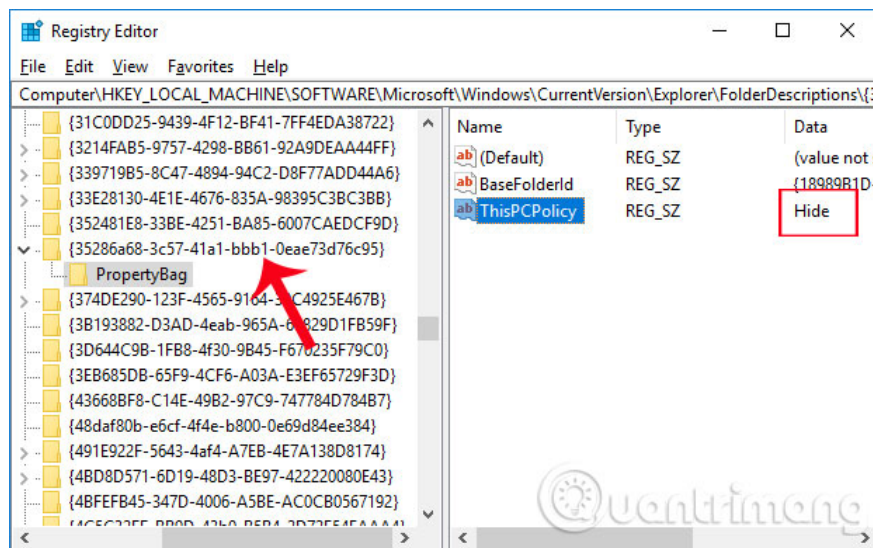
Registry Editor

File Edit View Favorites Help

Computer\HKEY_LOCAL_MACHINE\SOFTWARE\Microsoft\Windows\CurrentVersion\Explorer\FolderDescriptions\{3

{31C0DD25-9439-4F12-BF41-7FF4EDA38722}
{3214FAB5-9757-4298-BB61-92A9DEAA44FF}
{339719B5-8C47-4894-94C2-D8F77ADD44A6}
{33E28130-4E1E-4676-835A-98395C3BC3BB}
{352481E8-33BE-4251-BA85-6007CAEDCF9D}
{35286a68-3c57-41a1-bbb1-0eae73d76c95}
PropertyBag
{374DE290-123F-4565-9164-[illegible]C4925E467B}
{3B193882-D3AD-4eab-965A-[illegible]829D1FB59F}
{3D644C9B-1FB8-4f30-9B45-F670235F79C0}
{3EB685DB-65F9-4CF6-A03A-E3EF65729F3D}
{43668BF8-C14E-49B2-97C9-747784D784B7}
{48daf80b-e6cf-4f4e-b800-0e69d84ee384}
{491E922F-5643-4af4-A7EB-4E7A138D8174}
{4BD8D571-6D19-48D3-BE97-422220080E43}
{4BFEFB45-347D-4006-A5BE-AC0CB0567192}
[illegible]

| Name | Type | Data |
|---|---|---|
| (Default) | REG_SZ | (value not |
| BaseFolderId | REG_SZ | {18989B1D- |
| ThisPCPolicy | REG_SZ | Hide |

Quantrimang